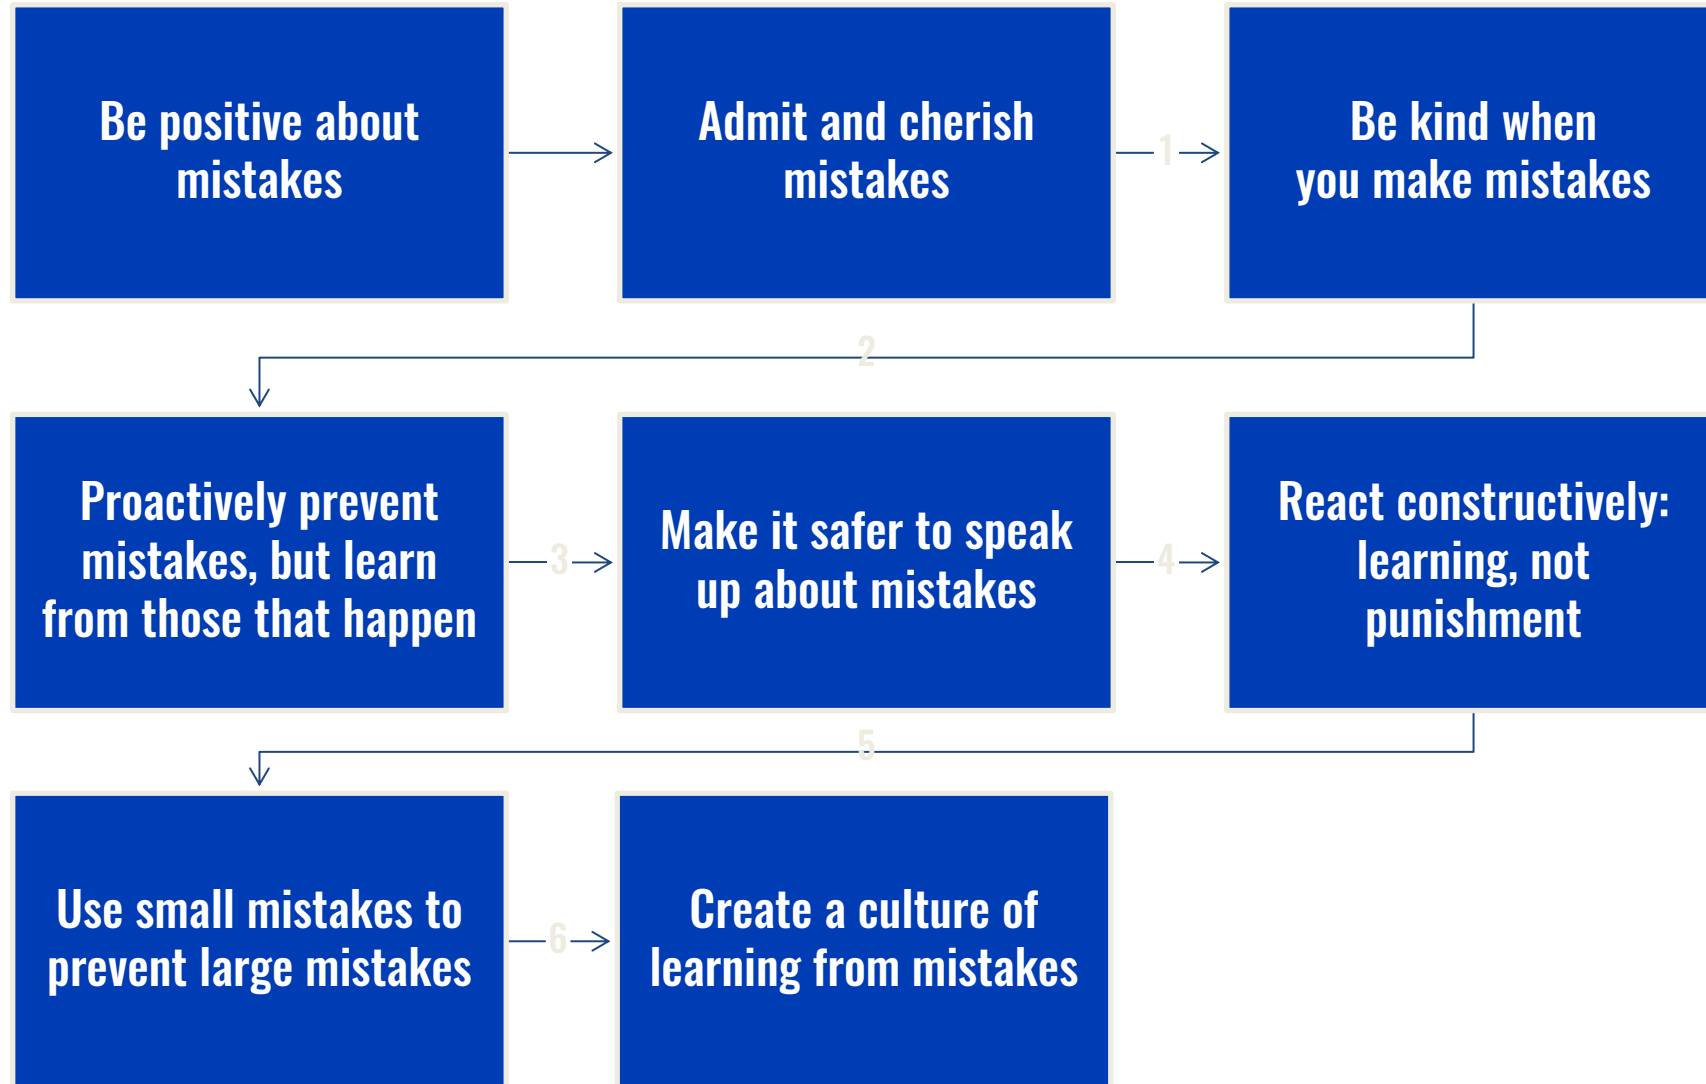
Be positive about mistakes

Admit and cherish mistakes

1

Be kind when you make mistakes

2

Proactively prevent mistakes, but learn from those that happen

3

Make it safer to speak up about mistakes

4

React constructively: learning, not punishment

5

Use small mistakes to prevent large mistakes

6

Create a culture of learning from mistakes